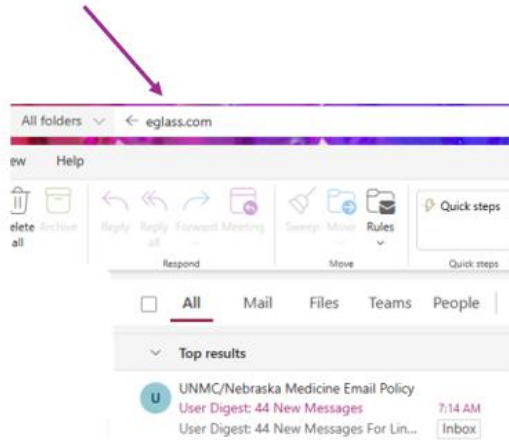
All folders eglass.com

ew Help

elete all Archive Reply Reply all Forward Meeting Sweep Move Rules Quick steps

Respond Move Quick steps

All Mail Files Teams People

Top results

U UNMC/Nebraska Medicine Email Policy
User Digest: 44 New Messages 7:14 AM
User Digest: 44 New Messages For Lin... Inbox